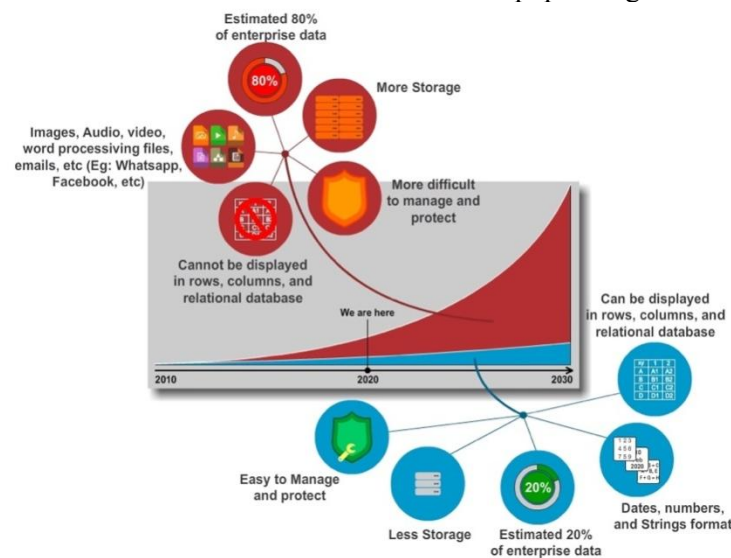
Estimated 80% of enterprise data

80%

More Storage

Images, Audio, video, word processiving files, emails, etc (Eg: Whatsapp, Facebook, etc)

More difficult to manage and protect

Cannot be displayed in rows, columns, and relational database

We are here

2010

2020

2030

Can be displayed in rows, columns, and relational database

Easy to Manage and protect

Less Storage

20%

Estimated 20% of enterprise data

Dates, numbers, and Strings format